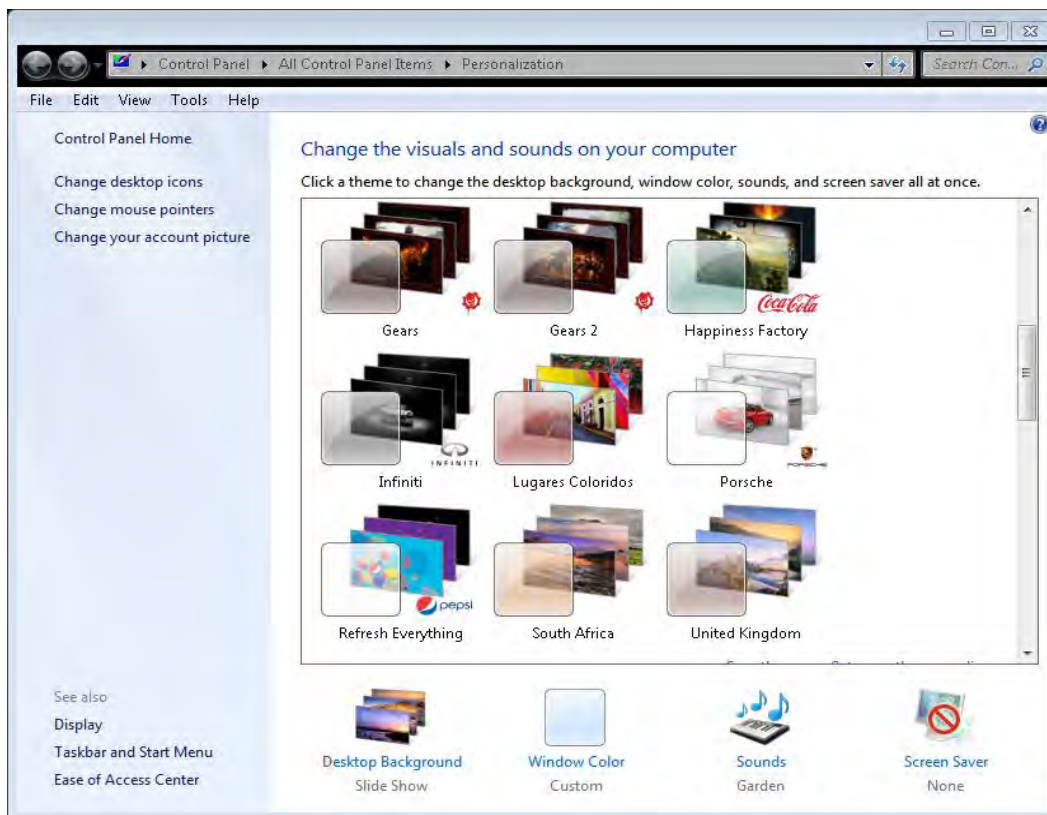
Control Panel ▸ All Control Panel Items ▸ Personalization

Search Con...

File Edit View Tools Help

Control Panel Home

Change desktop icons
Change mouse pointers
Change your account picture

Change the visuals and sounds on your computer

Click a theme to change the desktop background, window color, sounds, and screen saver all at once.

Gears

Gears 2

Coca-Cola

Happiness Factory

INFINITI

Infiniti

Lugares Coloridos

PORSCHE

Porsche

pepsi

Refresh Everything

South Africa

United Kingdom

See also
Display
Taskbar and Start Menu
Ease of Access Center

Desktop Background
Slide Show

Window Color
Custom

Sounds
Garden

Screen Saver
None